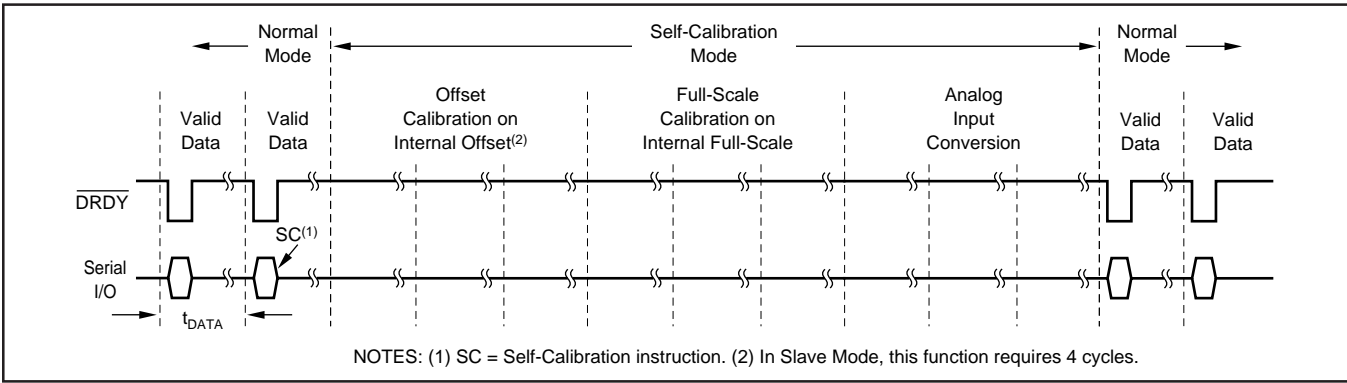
Normal Mode

Self-Calibration Mode

Normal Mode

Valid Data

Valid Data

Offset Calibration on Internal Offset$^{(2)}$

Full-Scale Calibration on Internal Full-Scale

Analog Input Conversion

Valid Data

Valid Data

$\overline{DRDY}$

SC$^{(1)}$

Serial I/O

$t_{DATA}$

NOTES: (1) SC = Self-Calibration instruction. (2) In Slave Mode, this function requires 4 cycles.